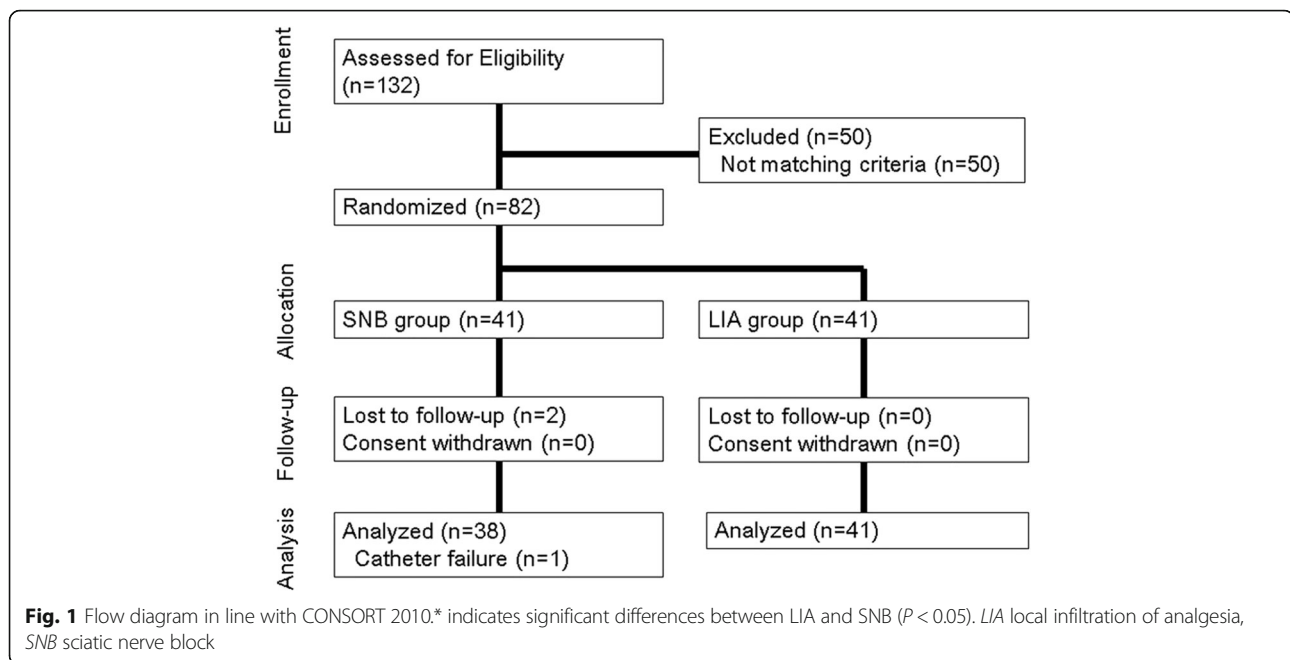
Enrollment

Assessed for Eligibility (n=132)

Excluded (n=50)
Not matching criteria (n=50)

Randomized (n=82)

Allocation

SNB group (n=41)

LIA group (n=41)

Follow-up

Lost to follow-up (n=2)
Consent withdrawn (n=0)

Lost to follow-up (n=0)
Consent withdrawn (n=0)

Analysis

Analyzed (n=38)
Catheter failure (n=1)

Analyzed (n=41)

**Fig. 1** Flow diagram in line with CONSORT 2010.* indicates significant differences between LIA and SNB ($P < 0.05$). *LIA* local infiltration of analgesia, *SNB* sciatic nerve block